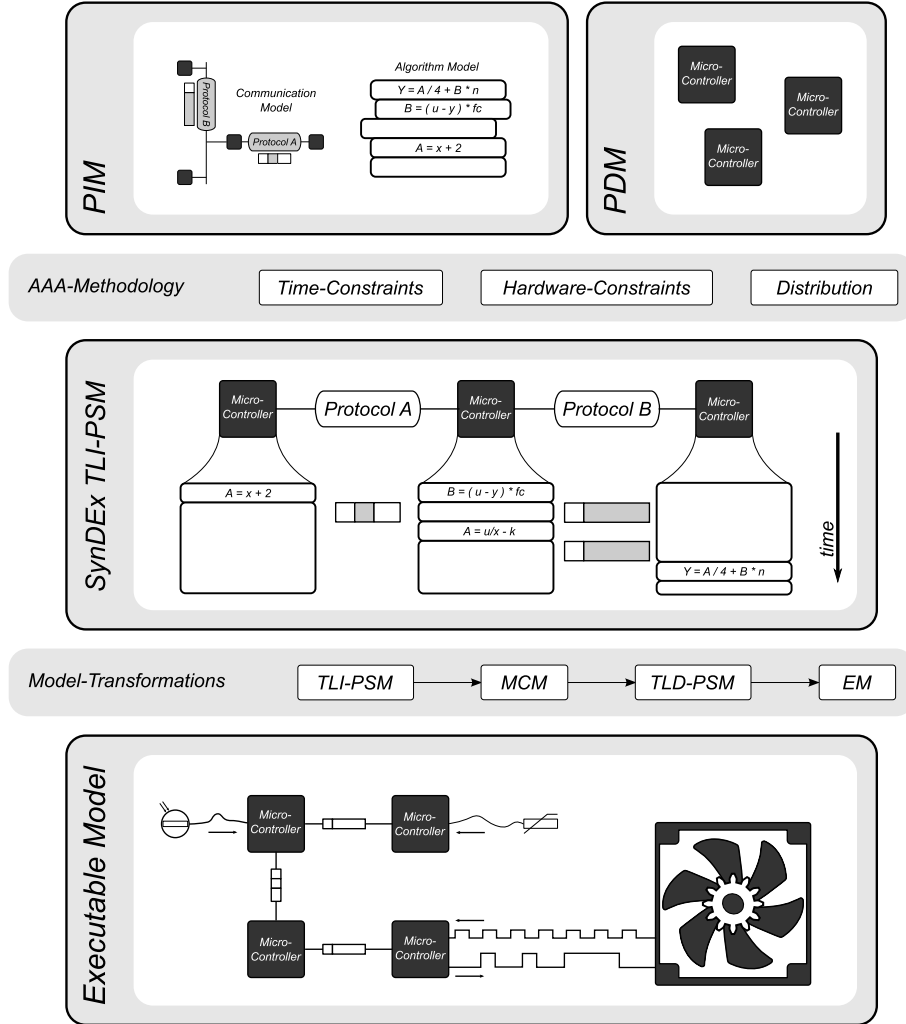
PIM

Protocol B

Communication Model

Protocol A

Algorithm Model

$Y = A / 4 + B * n$

$B = ( u - y ) * fc$

$A = x + 2$

PDM

Micro-Controller

Micro-Controller

Micro-Controller

AAA-Methodology

Time-Constraints

Hardware-Constraints

Distribution

SynDEx TLI-PSM

Micro-Controller

Protocol A

Micro-Controller

Protocol B

Micro-Controller

$A = x + 2$

$B = ( u - y ) * fc$

$A = u/x - k$

$Y = A / 4 + B * n$

time

Model-Transformations

TLI-PSM

MCM

TLD-PSM

EM

Executable Model

Micro-Controller

Micro-Controller

Micro-Controller

Micro-Controller